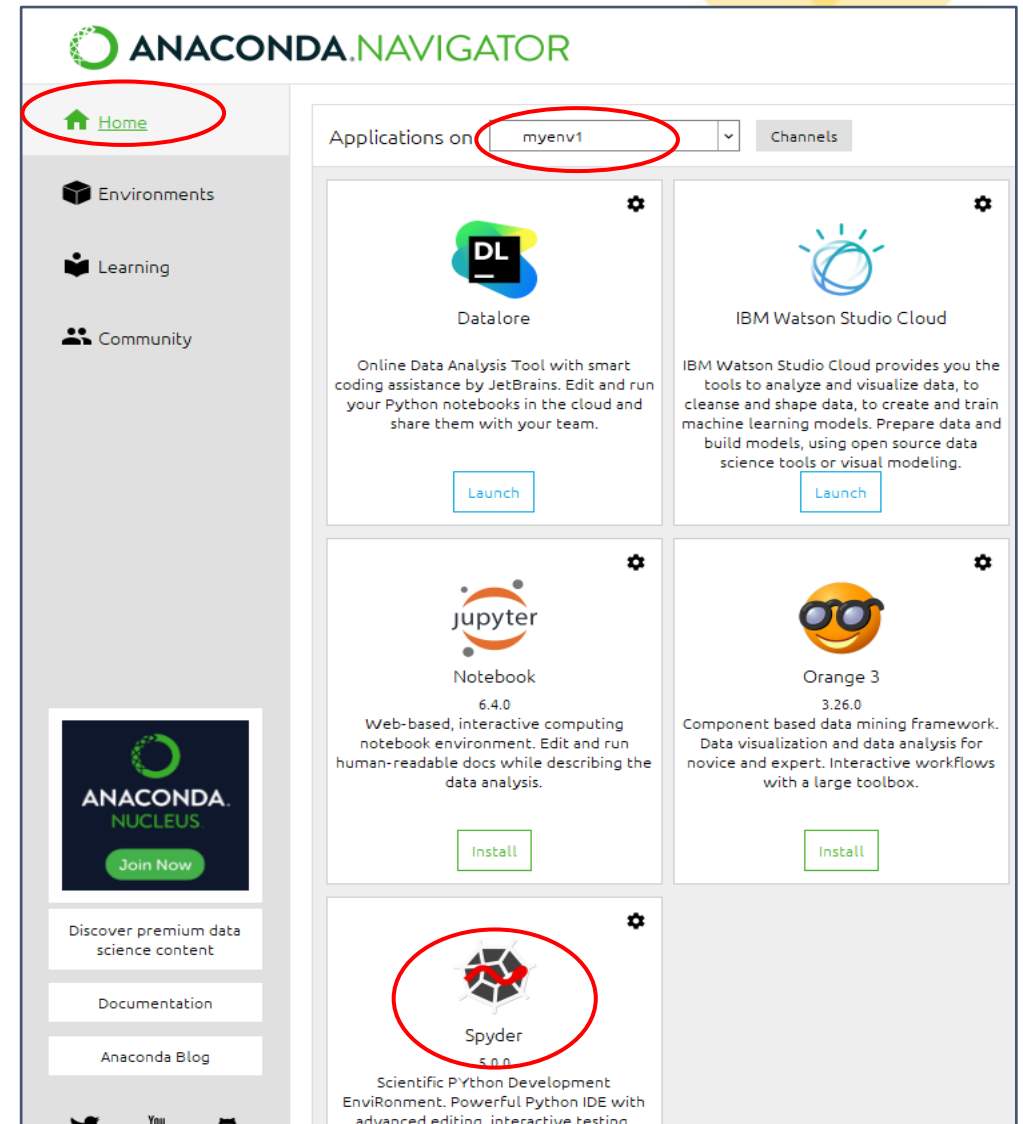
ANACONDA.NAVIGATOR

Home

Environments

Learning

Community

ANACONDA. NUCLEUS.

Join Now

Discover premium data science content

Documentation

Anaconda Blog

Applications on myenv1

Channels

DL

Datalore

Online Data Analysis Tool with smart coding assistance by JetBrains. Edit and run your Python notebooks in the cloud and share them with your team.

Launch

IBM Watson Studio Cloud

IBM Watson Studio Cloud provides you the tools to analyze and visualize data, to cleanse and shape data, to create and train machine learning models. Prepare data and build models, using open source data science tools or visual modeling.

Launch

jupyter

Notebook

6.4.0

Web-based, interactive computing notebook environment. Edit and run human-readable docs while describing the data analysis.

Install

Orange 3

3.26.0

Component based data mining framework. Data visualization and data analysis for novice and expert. Interactive workflows with a large toolbox.

Install

Spyder

5.0.0

Scientific PYthon Development EnviRonment. Powerful Python IDE with advanced editing, interactive testing

You